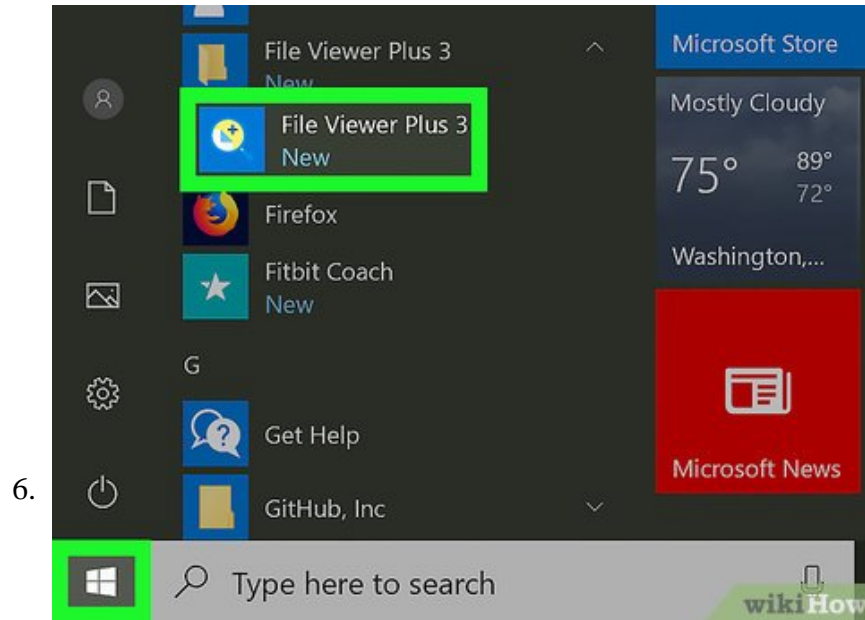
6.

File Viewer Plus 3
New

File Viewer Plus 3
New

Firefox

Fitbit Coach
New

G

Get Help

GitHub, Inc

Microsoft Store

Mostly Cloudy
75°
89°
72°
Washington,...

Microsoft News

Type here to search

wikiHow